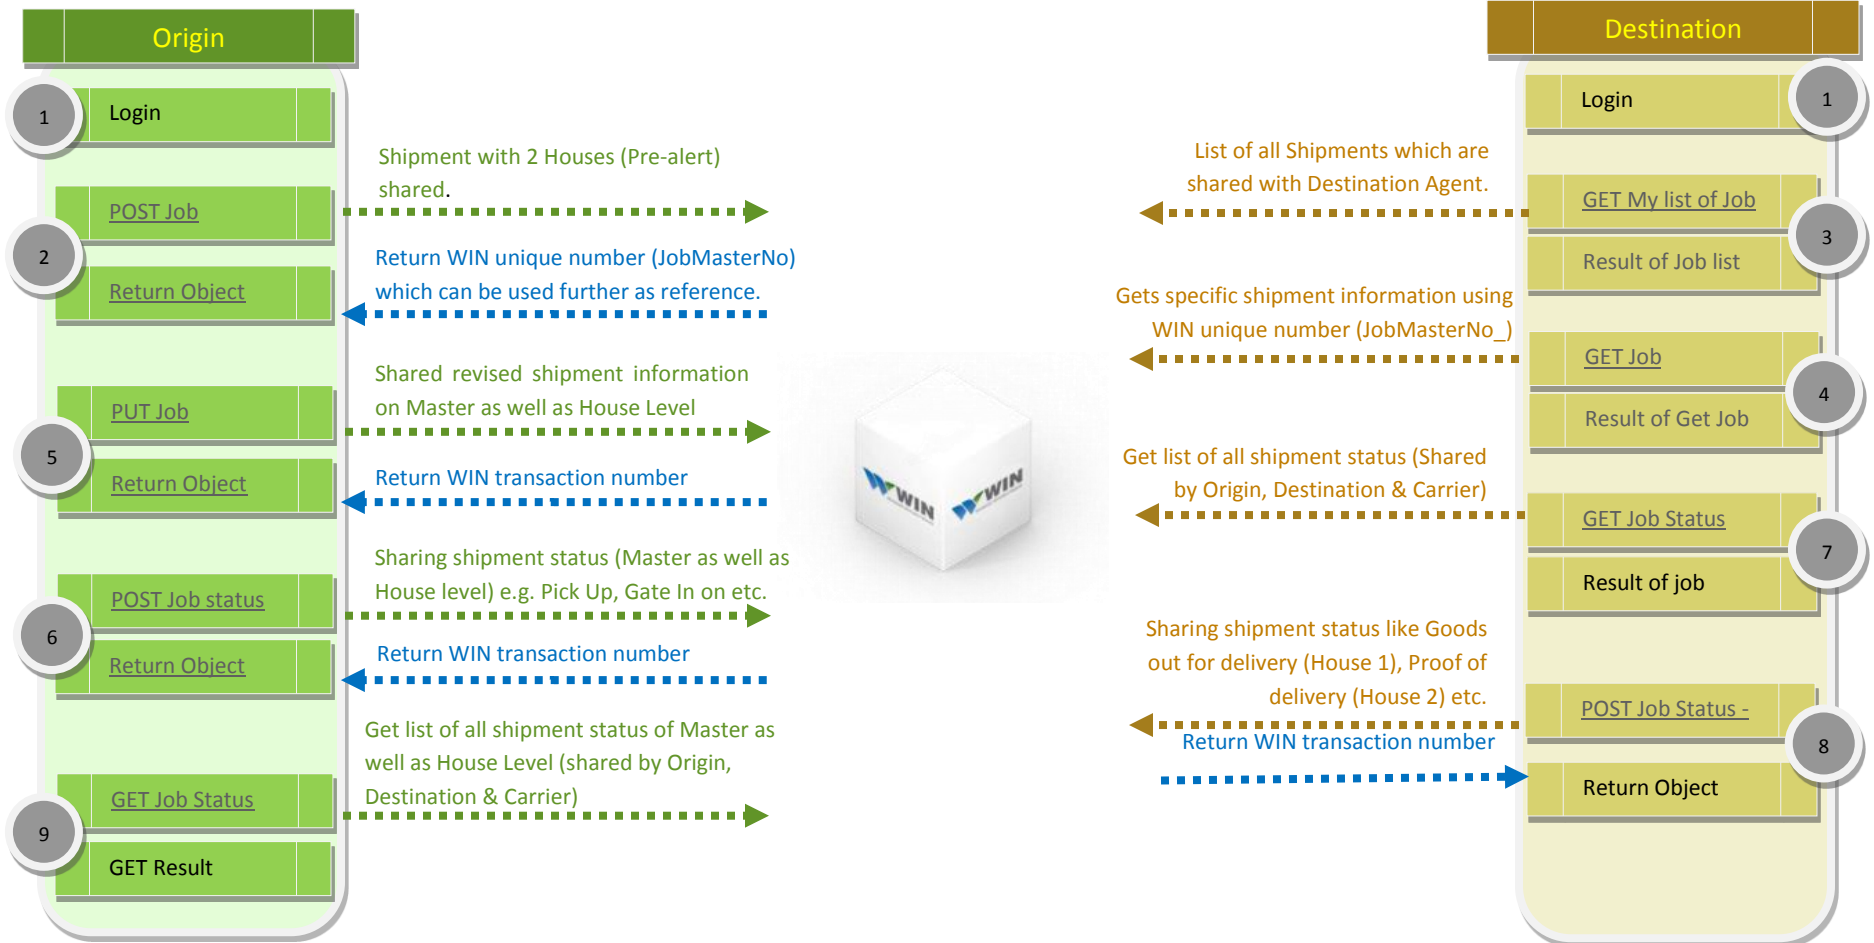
Origin

1 Login

Shipment with 2 Houses (Pre-alert) shared.

POST Job

2

Return Object

Return WIN unique number (JobMasterNo) which can be used further as reference.

Shared revised shipment information on Master as well as House Level

PUT Job

5

Return Object

Return WIN transaction number

Sharing shipment status (Master as well as House level) e.g. Pick Up, Gate In on etc.

POST Job status

6

Return Object

Return WIN transaction number

Get list of all shipment status of Master as well as House Level (shared by Origin, Destination & Carrier)

GET Job Status

9

GET Result

WIN WIN

Destination

Login 1

List of all Shipments which are shared with Destination Agent.

GET My list of Job

3

Result of Job list

Gets specific shipment information using WIN unique number (JobMasterNo_)

GET Job

4

Result of Get Job

Get list of all shipment status (Shared by Origin, Destination & Carrier)

GET Job Status

7

Result of job

Sharing shipment status like Goods out for delivery (House 1), Proof of delivery (House 2) etc.

POST Job Status -

Return WIN transaction number

8

Return Object